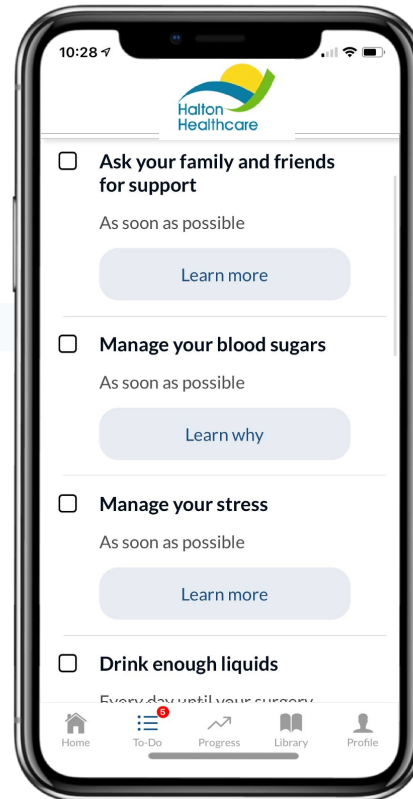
10:28

Halton Healthcare

Ask your family and friends for support

As soon as possible

Learn more

Manage your blood sugars

As soon as possible

Learn why

Manage your stress

As soon as possible

Learn more

Drink enough liquids

Every day until your surgery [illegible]

Home
5
To-Do
Progress
Library
Profile